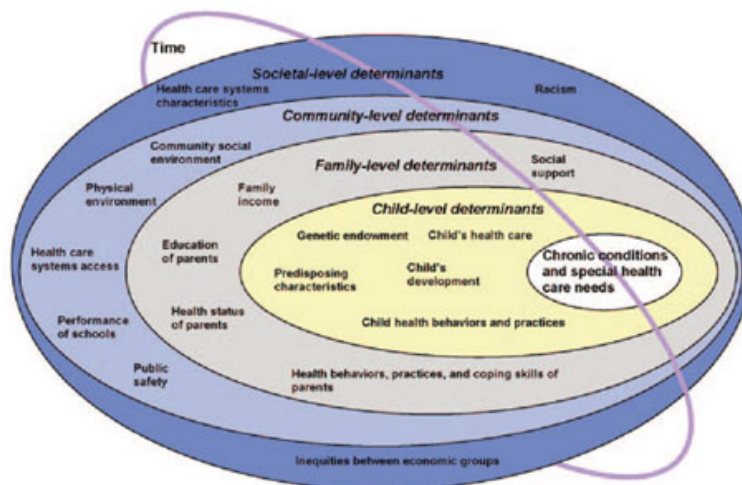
Time

Societal-level determinants

Health care systems characteristics

Racism

Community-level determinants

Community social environment

Family-level determinants

Social support

Physical environment

Family income

Child-level determinants

Genetic endowment

Child's health care

Health care systems access

Education of parents

Chronic conditions and special health care needs

Predisposing characteristics

Child's development

Performance of schools

Health status of parents

Child health behaviors and practices

Public safety

Health behaviors, practices, and coping skills of parents

Inequities between economic groups